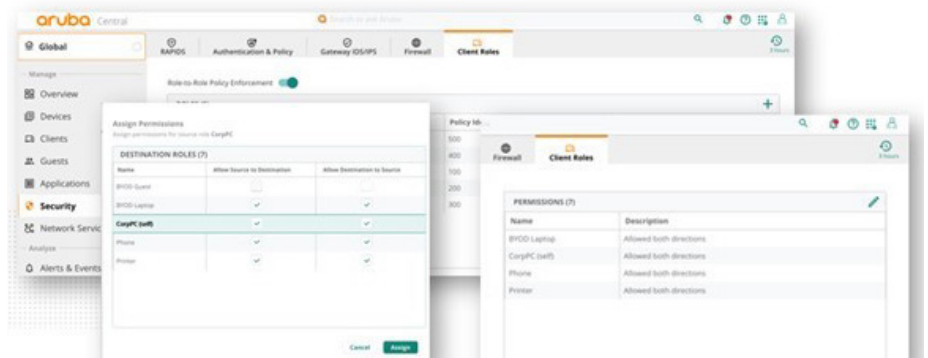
aruba Central

Search or ask Aruba

Global

Manage

Overview

Devices

Clients

Guests

Applications

Security

Network Servic

Analyze

Alerts & Events

RAPIDS

Authentication & Policy

Gateway IDS/IPS

Firewall

Client Roles

3 hours

Role-to-Role Policy Enforcement

Policy Id

500

400

100

200

300

Assign Permissions

Assign permissions for source role CorpPC

DESTINATION ROLES (7)

| Name | Allow Source to Destination | Allow Destination to Source |
|---|---|---|
| BYOD Guest | | |
| BYOD Laptop | ✓ | ✓ |
| CorpPC (self) | ✓ | ✓ |
| Phone | ✓ | ✓ |
| Printer | ✓ | ✓ |

Cancel

Assign

Firewall

Client Roles

3 hours

PERMISSIONS (7)

| Name | Description |
|---|---|
| BYOD Laptop | Allowed both directions |
| CorpPC (self) | Allowed both directions |
| Phone | Allowed both directions |
| Printer | Allowed both directions |